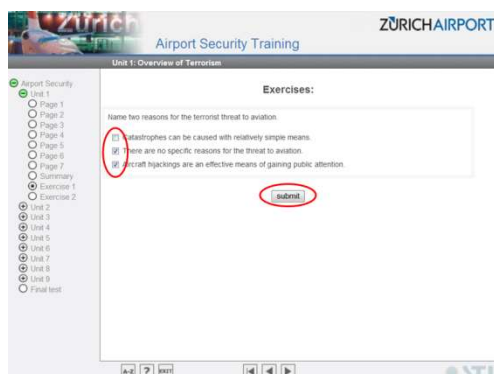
Zürich

Airport Security Training

ZÜRICHAIRPORT

Unit 1: Overview of Terrorism

Airport Security
Unit 1
Page 1
Page 2
Page 3
Page 4
Page 5
Page 6
Page 7
Summary
Exercise 1
Exercise 2
Unit 2
Unit 3
Unit 4
Unit 5
Unit 6
Unit 7
Unit 8
Unit 9
Final test

Exercises:

Name two reasons for the terrorist threat to aviation.

Catastrophes can be caused with relatively simple means.

There are no specific reasons for the threat to aviation.

Aircraft hijackings are an effective means of gaining public attention.

submit

A-Z ? NEXT